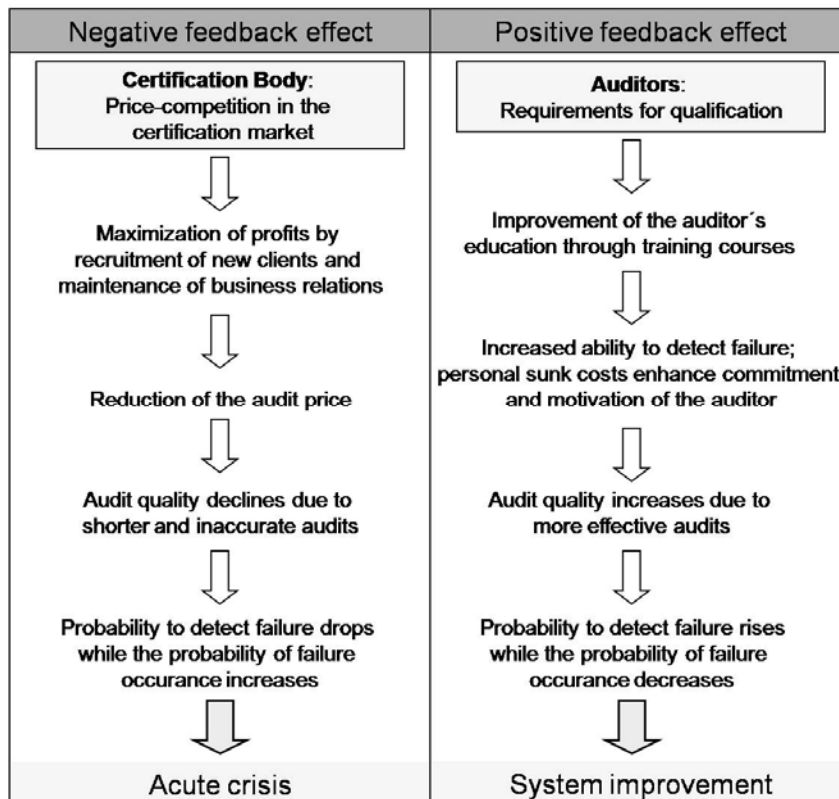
| Negative feedback effect | Positive feedback effect |
|---|---|
| **Certification Body**: Price-competition in the certification market | **Auditors**: Requirements for qualification |
| Maximization of profits by recruitment of new clients and maintenance of business relations | Improvement of the auditor´s education through training courses |
| Reduction of the audit price | Increased ability to detect failure; personal sunk costs enhance commitment and motivation of the auditor |
| Audit quality declines due to shorter and inaccurate audits | Audit quality increases due to more effective audits |
| Probability to detect failure drops while the probability of failure occurance increases | Probability to detect failure rises while the probability of failure occurance decreases |
| Acute crisis | System improvement |